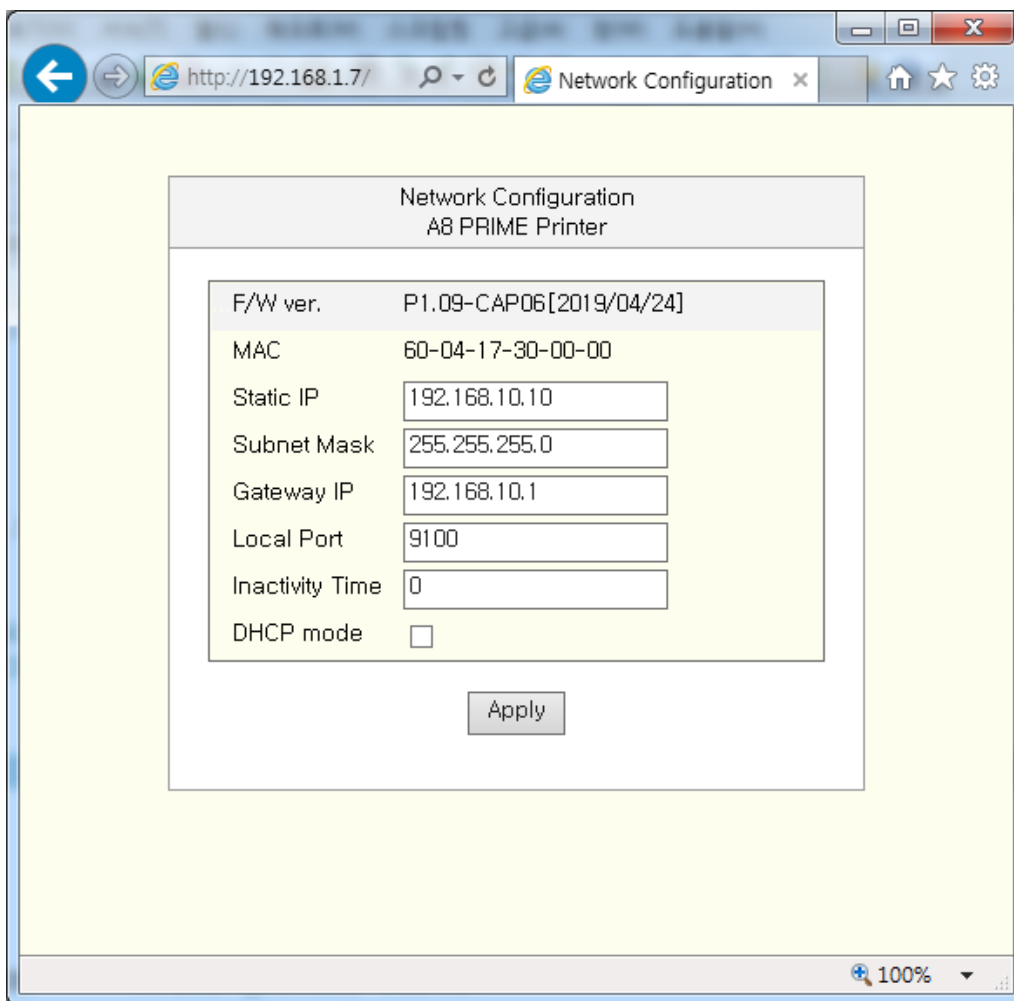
http://192.168.1.7/

Network Configuration ×

Network Configuration
A8 PRIME Printer

| | |
|---|---|
| F/W ver. | P1.09-CAP06[2019/04/24] |
| MAC | 60-04-17-30-00-00 |
| Static IP | 192.168.10.10 |
| Subnet Mask | 255.255.255.0 |
| Gateway IP | 192.168.10.1 |
| Local Port | 9100 |
| Inactivity Time | 0 |
| DHCP mode | |

Apply

100%